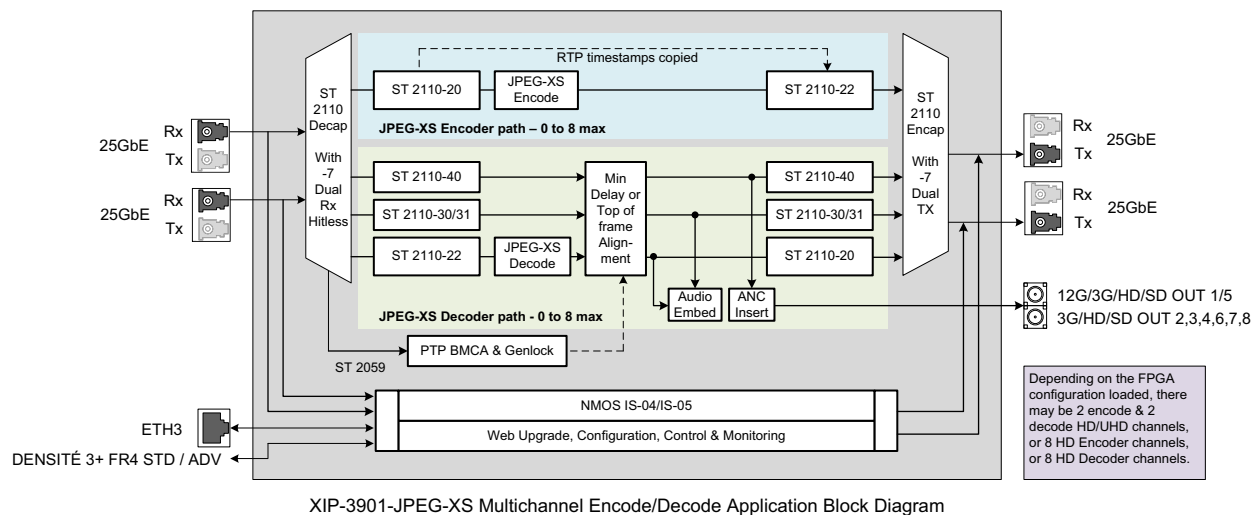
RTP timestamps copied

ST 2110-20

JPEG-XS Encode

ST 2110-22

JPEG-XS Encoder path – 0 to 8 max

ST 2110 Decap

With -7 Dual Rx Hitless

ST 2110 Encap

With -7 Dual TX

25GbE

Rx

Tx

25GbE

Rx

Tx

Rx

Tx

25GbE

Rx

Tx

25GbE

ST 2110-40

ST 2110-30/31

ST 2110-22

JPEG-XS Decode

Min Delay or Top of frame Alignment

ST 2110-40

ST 2110-30/31

ST 2110-20

Audio Embed

ANC Insert

12G/3G/HD/SD OUT 1/5

3G/HD/SD OUT 2,3,4,6,7,8

JPEG-XS Decoder path - 0 to 8 max

PTP BMCA & Genlock

ST 2059

NMOS IS-04/IS-05

Web Upgrade, Configuration, Control & Monitoring

ETH3

DENSITÉ 3+ FR4 STD / ADV

Depending on the FPGA configuration loaded, there may be 2 encode & 2 decode HD/UHD channels, or 8 HD Encoder channels, or 8 HD Decoder channels.

XIP-3901-JPEG-XS Multichannel Encode/Decode Application Block Diagram